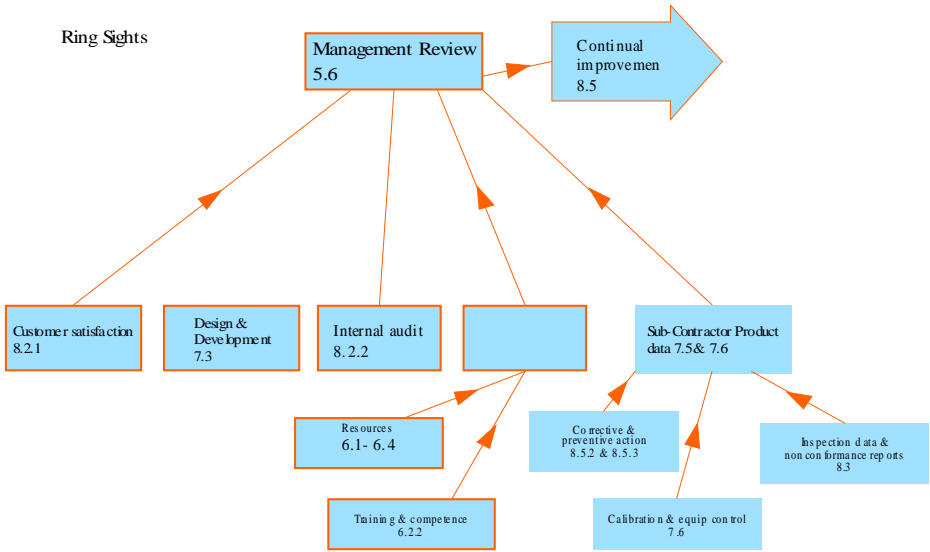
Ring Sights

Management Review
5.6

Continual
improvemen
8.5

Customer satisfaction
8.2.1

Design &
Development
7.3

Internal audit
8.2.2

Sub-Contractor Product
data 7.5& 7.6

Resources
6.1- 6.4

Training & competence
6.2.2

Corrective &
preventive action
8.5.2 & 8.5.3

Calibration & equip control
7.6

Inspection data &
non conformance reports
8.3